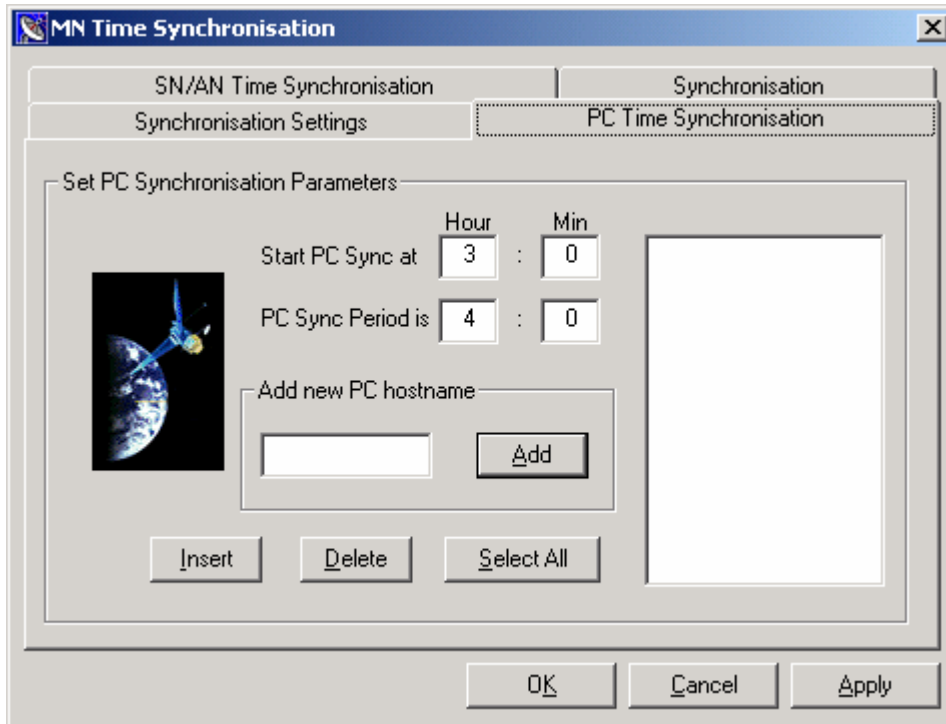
MN Time Synchronisation

SN/AN Time Synchronisation
Synchronisation
Synchronisation Settings
PC Time Synchronisation

Set PC Synchronisation Parameters

Hour
Min
Start PC Sync at 3 : 0
PC Sync Period is 4 : 0

Add new PC hostname
Add

Insert
Delete
Select All

OK
Cancel
Apply